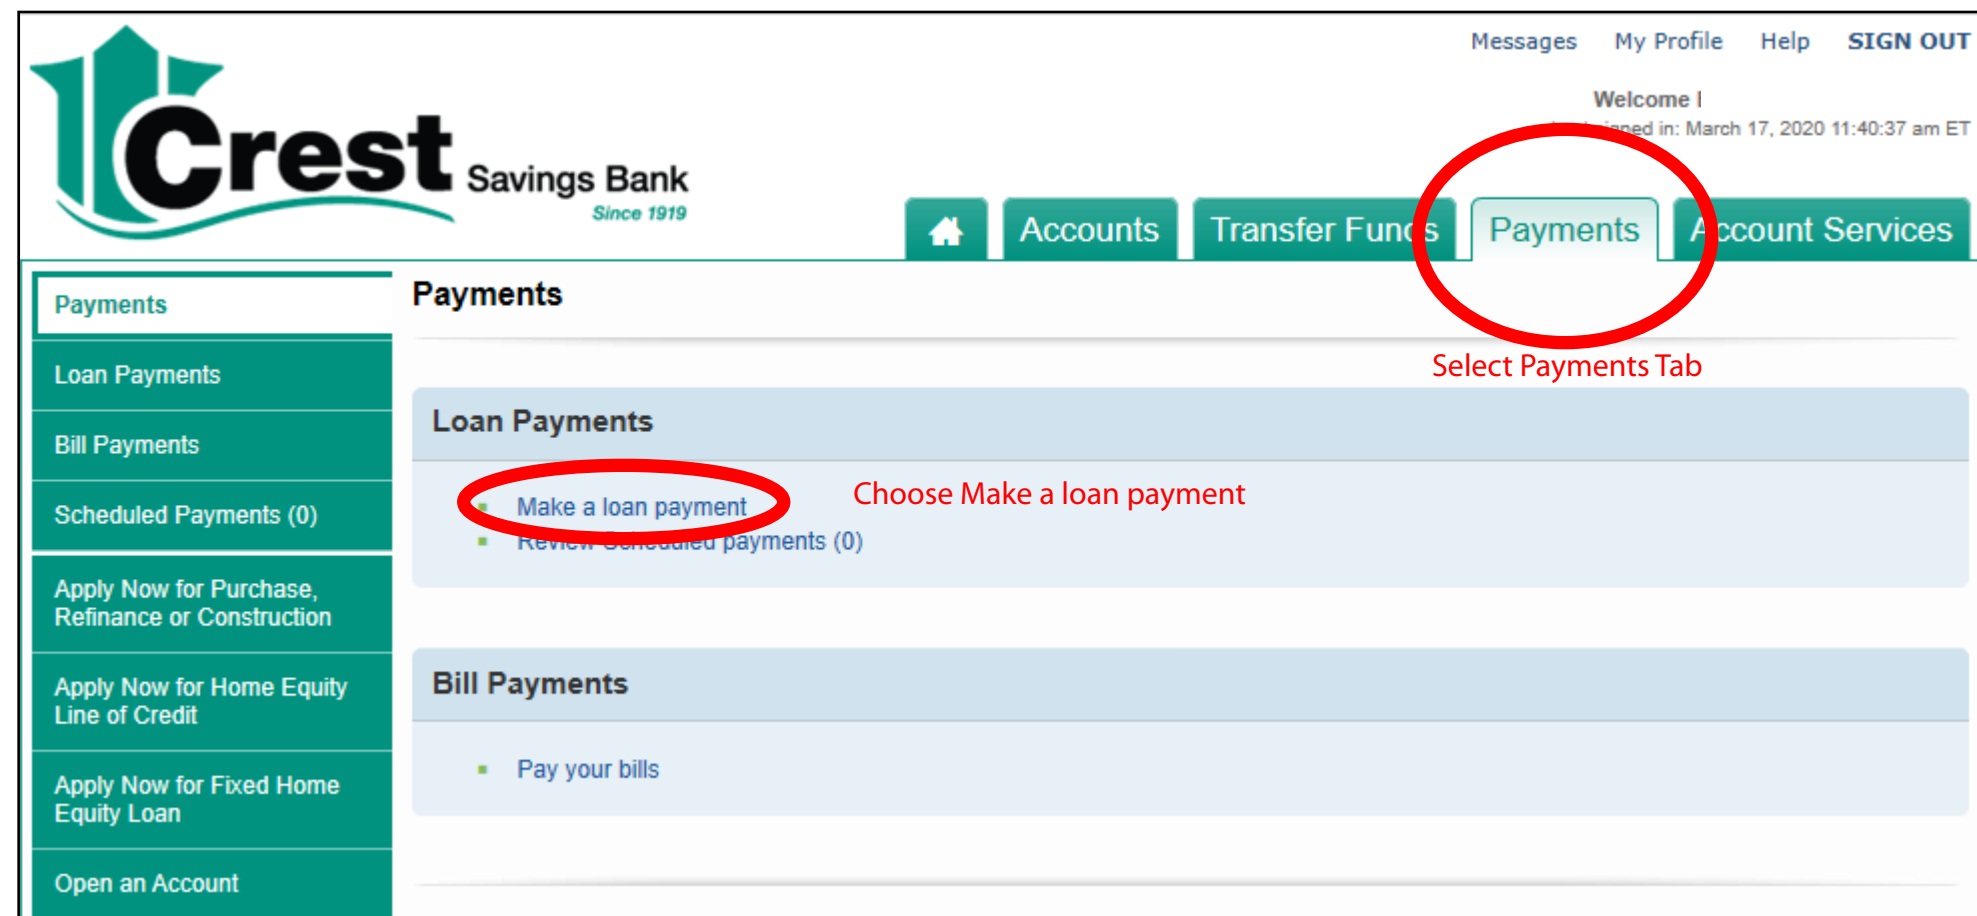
Crest Savings Bank
Since 1919

Messages My Profile Help SIGN OUT

Welcome !
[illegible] in: March 17, 2020 11:40:37 am ET

Accounts Transfer Funds Payments Account Services

Payments
Loan Payments
Bill Payments
Scheduled Payments (0)
Apply Now for Purchase, Refinance or Construction
Apply Now for Home Equity Line of Credit
Apply Now for Fixed Home Equity Loan
Open an Account

Payments

Select Payments Tab

Loan Payments

Make a loan payment
Review Scheduled payments (0)

Choose Make a loan payment

Bill Payments

Pay your bills